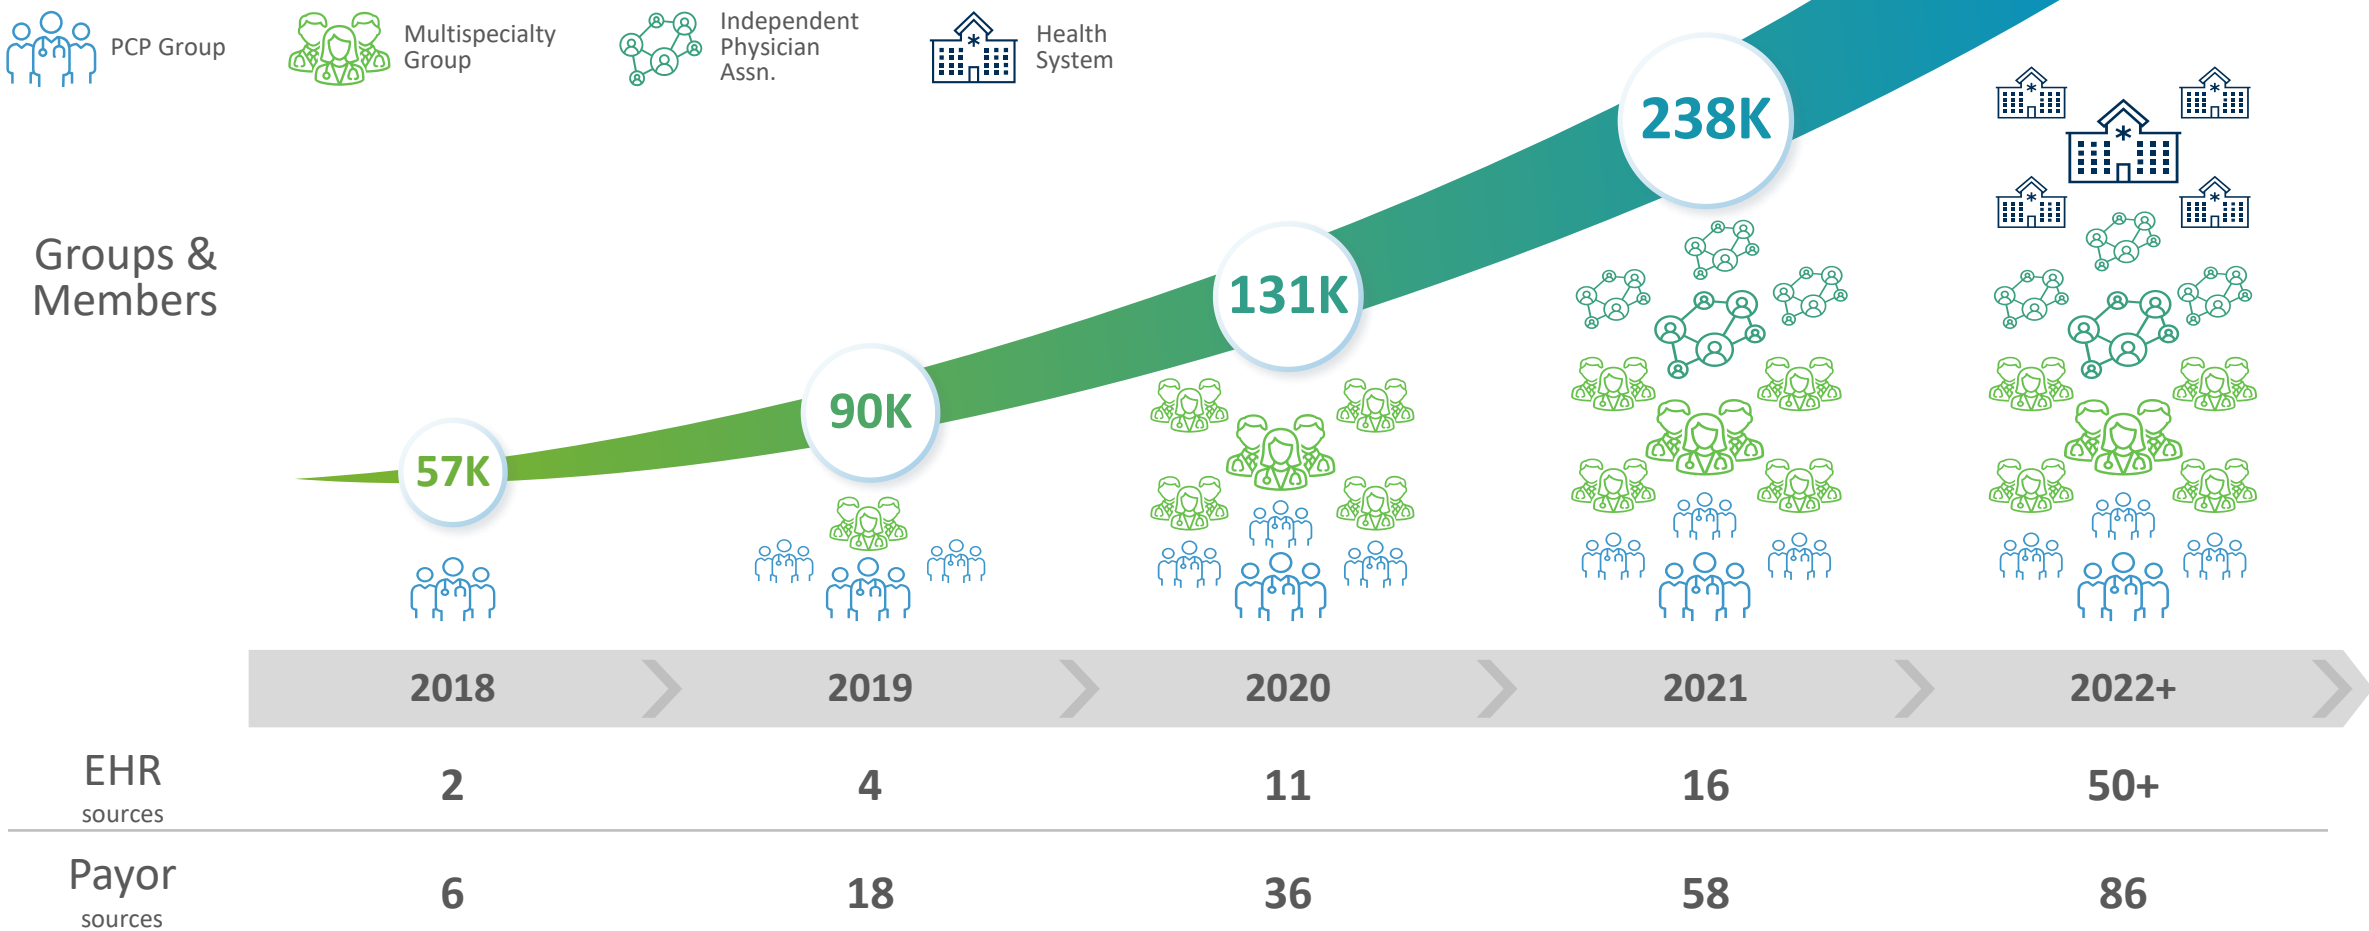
PCP Group

Multispecialty Group

Independent Physician Assn.

Health System

Groups & Members

57K

90K

131K

238K

| | 2018 | 2019 | 2020 | 2021 | 2022+ |
|---|---|---|---|---|---|
| EHR sources | 2 | 4 | 11 | 16 | 50+ |
| Payor sources | 6 | 18 | 36 | 58 | 86 |